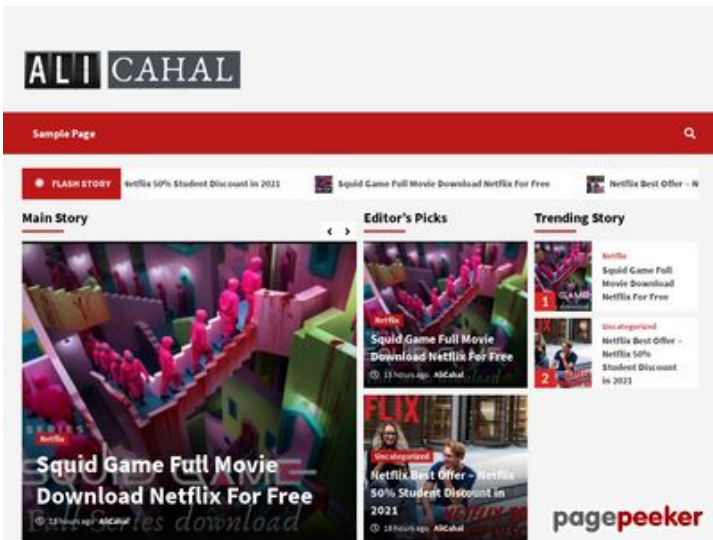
ALI CAHAL

Sample Page

FLASH STORY Netflix 50% Student Discount in 2021 Squid Game Full Movie Download Netflix For Free Netflix Best Offer – N

Main Story

Netflix

Squid Game Full Movie Download Netflix For Free

12 hours ago AliCahal

Editor's Picks

Netflix

Squid Game Full Movie Download Netflix For Free

15 hours ago AliCahal

Uncategorized

Netflix Best Offer – Netflix 50% Student Discount in 2021

18 hours ago AliCahal

Trending Story

1 Netflix Squid Game Full Movie Download Netflix For Free

2 Uncategorized Netflix Best Offer – Netflix 50% Student Discount in 2021

pagepeeker